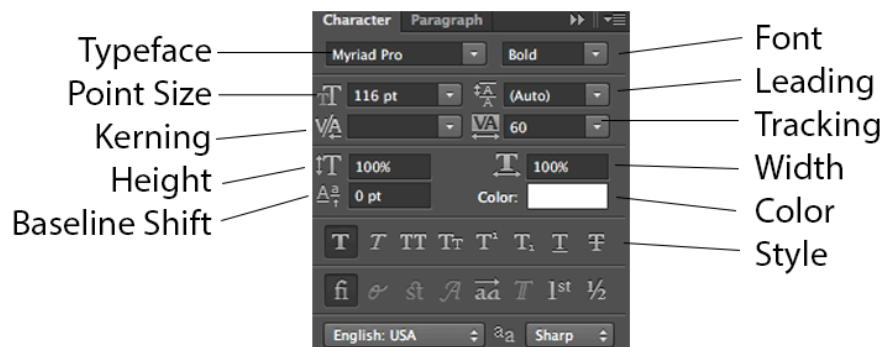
Character Paragraph

Typeface
Myriad Pro
Bold
Font

Point Size
116 pt
(Auto)
Leading

Kerning
60
Tracking

Height
100%
100%
Width

Baseline Shift
0 pt
Color:
Color

T T TT Tt T¹ T₁ T T
Style

fi st A aa T 1st ½

English: USA
aa
Sharp